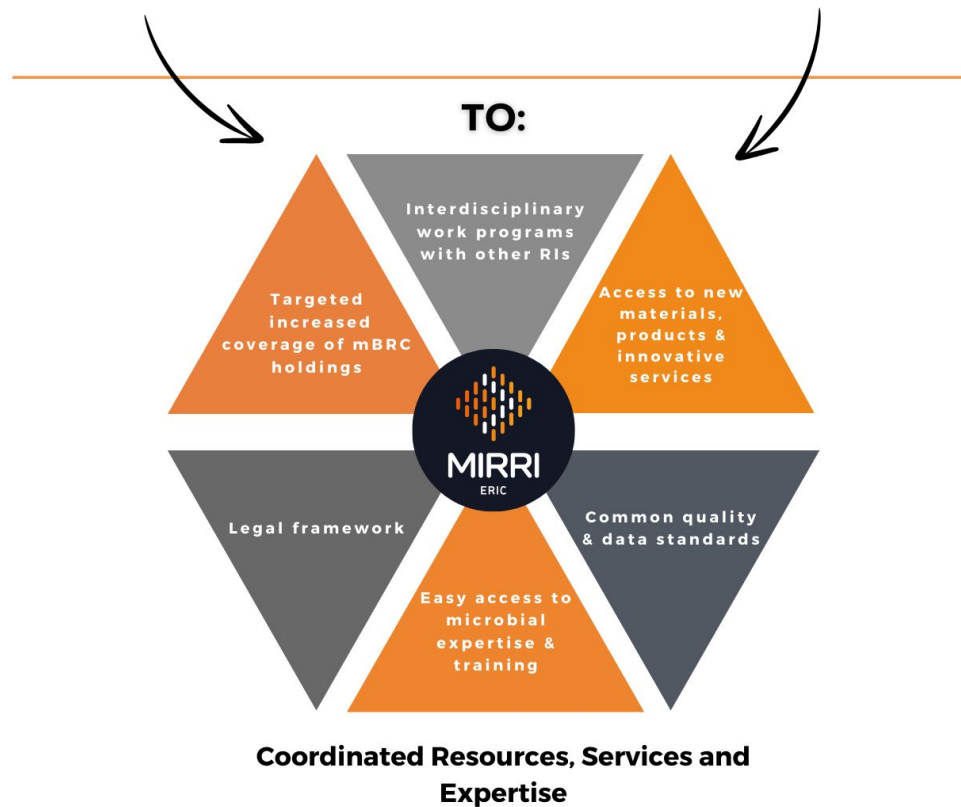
TO:

Interdisciplinary work programs with other RIs

Targeted increased coverage of mBRC holdings

Access to new materials, products & innovative services

MIRRI
ERIC

Legal framework

Common quality & data standards

Easy access to microbial expertise & training

Coordinated Resources, Services and Expertise